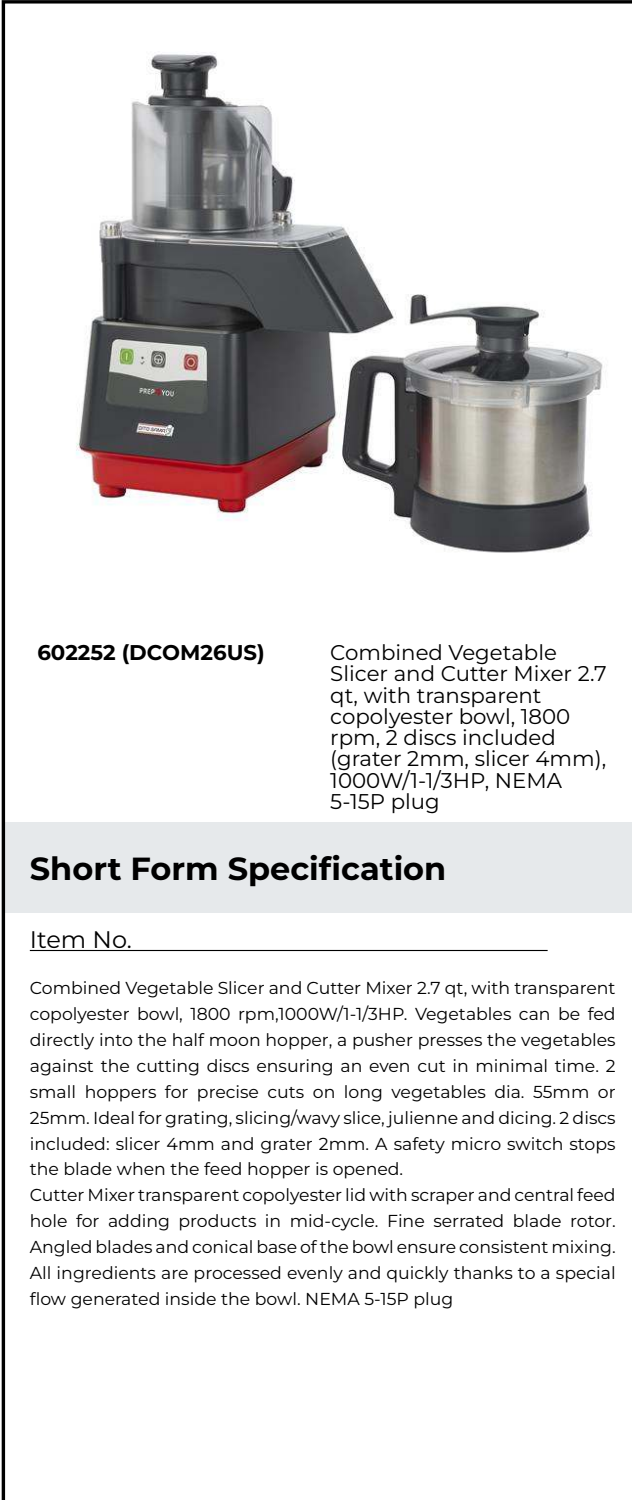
PREP YOU

dito sama

602252 (DCOM26US)

Combined Vegetable Slicer and Cutter Mixer 2.7 qt, with transparent copolyester bowl, 1800 rpm, 2 discs included (grater 2mm, slicer 4mm), 1000W/1-1/3HP, NEMA 5-15P plug

Short Form Specification

Item No.

Combined Vegetable Slicer and Cutter Mixer 2.7 qt, with transparent copolyester bowl, 1800 rpm,1000W/1-1/3HP. Vegetables can be fed directly into the half moon hopper, a pusher presses the vegetables against the cutting discs ensuring an even cut in minimal time. 2 small hoppers for precise cuts on long vegetables dia. 55mm or 25mm. Ideal for grating, slicing/wavy slice, julienne and dicing. 2 discs included: slicer 4mm and grater 2mm. A safety micro switch stops the blade when the feed hopper is opened.
Cutter Mixer transparent copolyester lid with scraper and central feed hole for adding products in mid-cycle. Fine serrated blade rotor. Angled blades and conical base of the bowl ensure consistent mixing. All ingredients are processed evenly and quickly thanks to a special flow generated inside the bowl. NEMA 5-15P plug